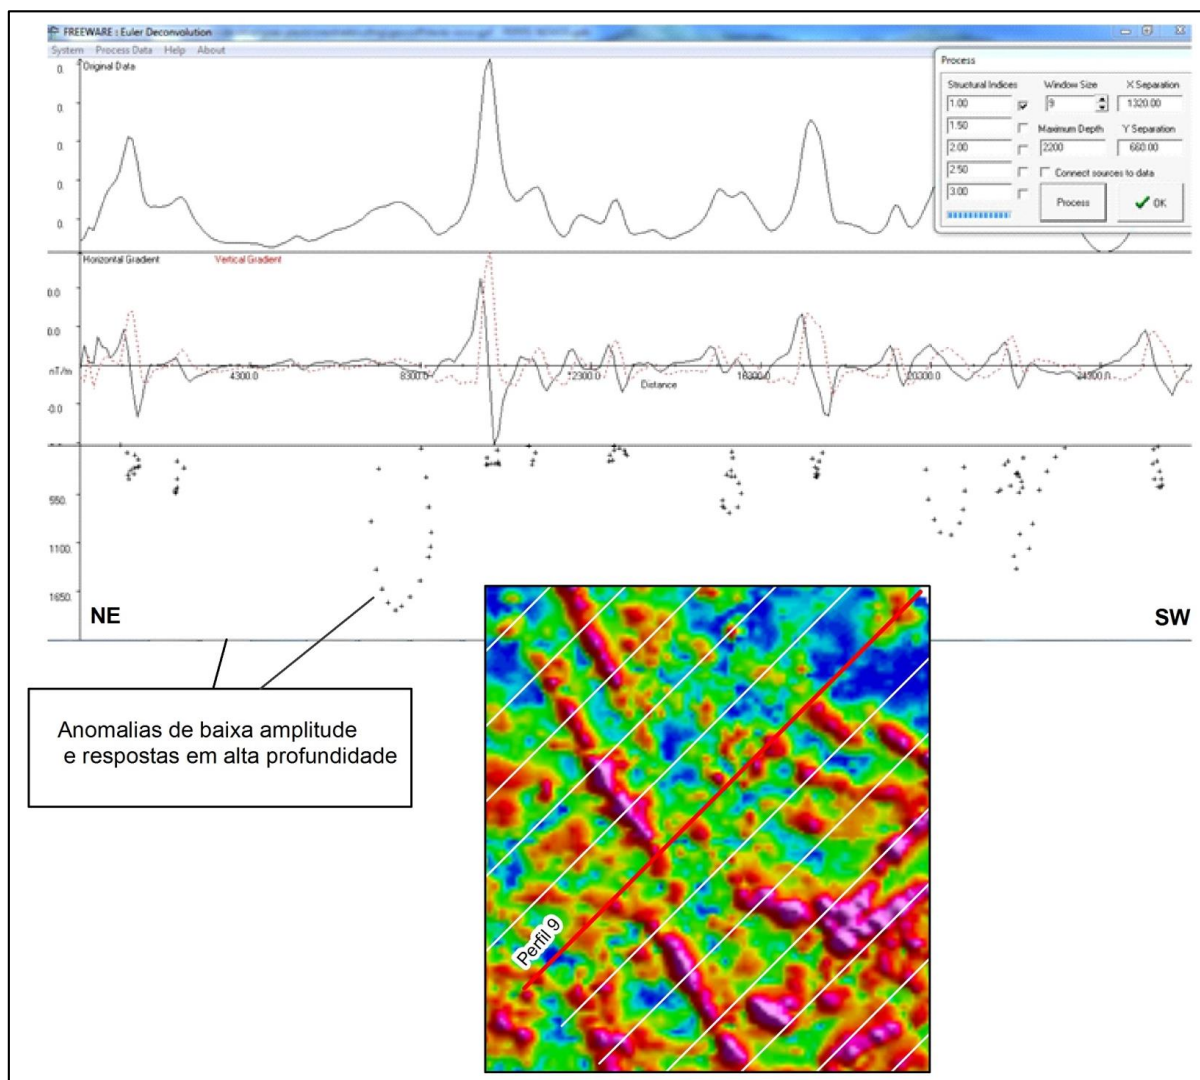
FREEWARE : Euler Deconvolution

System Process Data Help About

Original Data

0.
0.
0.
0.
0.

Process

Structural Indices
1.00
1.50
2.00
2.50
3.00

Window Size
9

X Separation
1320.00

Maximum Depth
2200

Y Separation
660.00

Connect sources to data

Process

OK

Horizontal Gradient
Vertical Gradient

0.0
0.0
nT/m
-0.0

4300.0
8300.0
12300.0
Distance
16300.0
20300.0
24300.0

550.
1100.
1650.

NE

SW

Anomalias de baixa amplitude e respostas em alta profundidade

Perfil 9